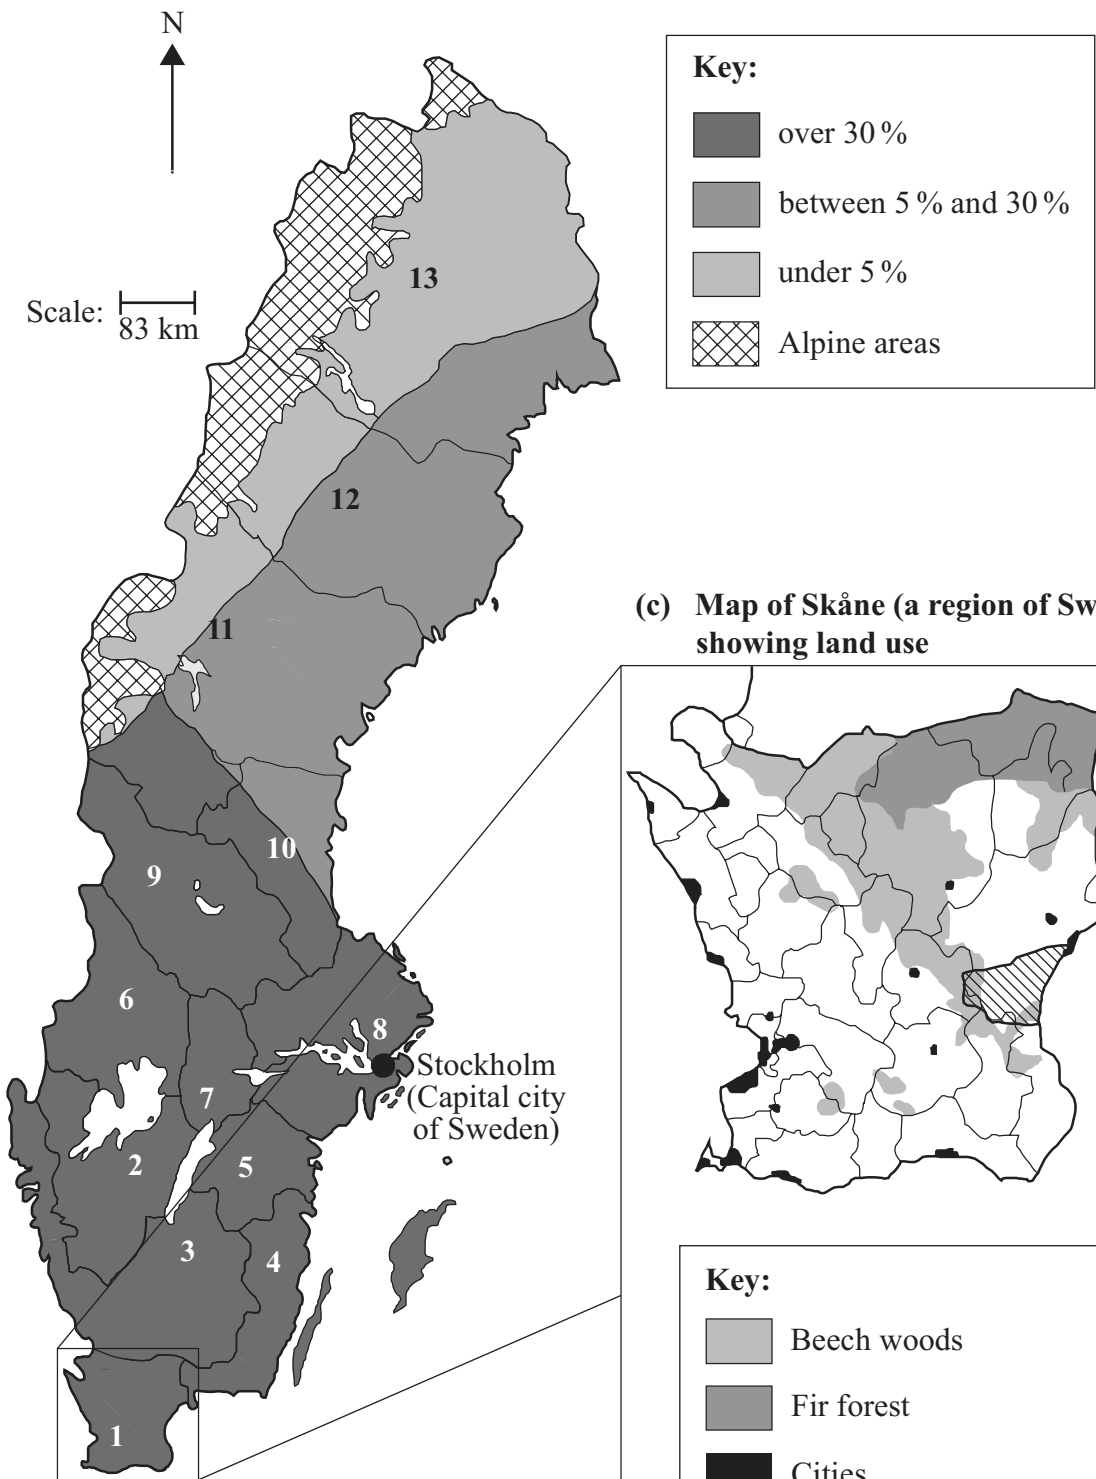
N

Scale: 83 km

Key:
over 30 %
between 5 % and 30 %
under 5 %
Alpine areas

13
12
11
10
9
6
8
7
2
5
3
4
1

Stockholm (Capital city of Sweden)

(c) Map of Skåne (a region of Sw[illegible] showing land use

Key:
Beech woods
Fir forest
Cities